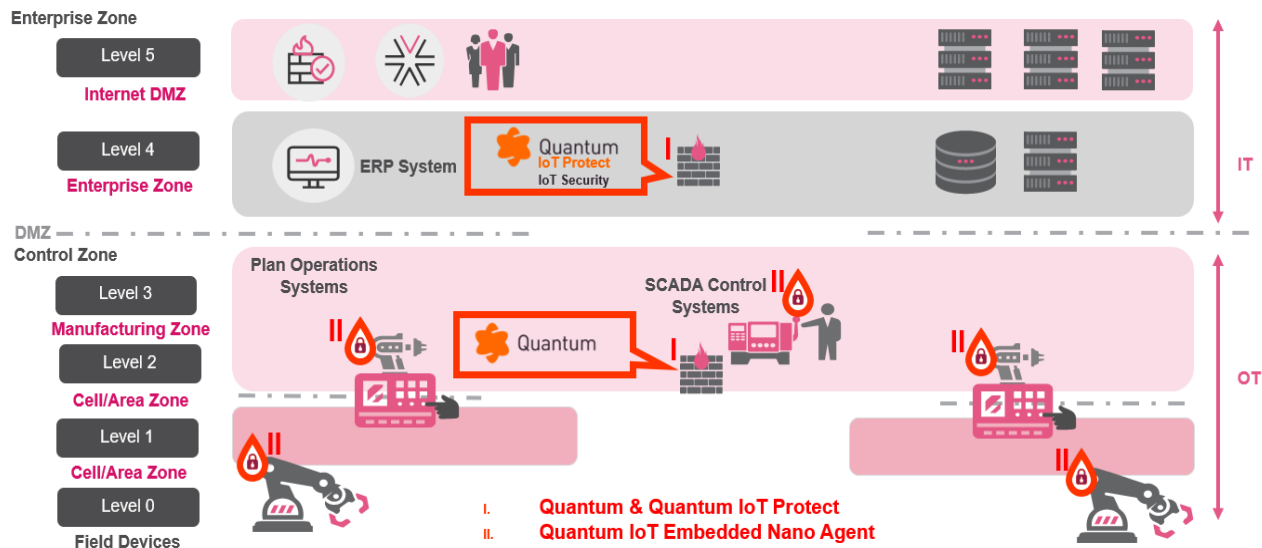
Enterprise Zone

Level 5

Internet DMZ

Level 4

Enterprise Zone

ERP System

Quantum
IoT Protect
IoT Security

I

IT

DMZ

Control Zone

Level 3

Manufacturing Zone

Level 2

Cell/Area Zone

Level 1

Cell/Area Zone

Level 0

Field Devices

Plan Operations Systems

SCADA Control Systems

II

II

Quantum

I

II

II

II

OT

I. Quantum & Quantum IoT Protect

II. Quantum IoT Embedded Nano Agent